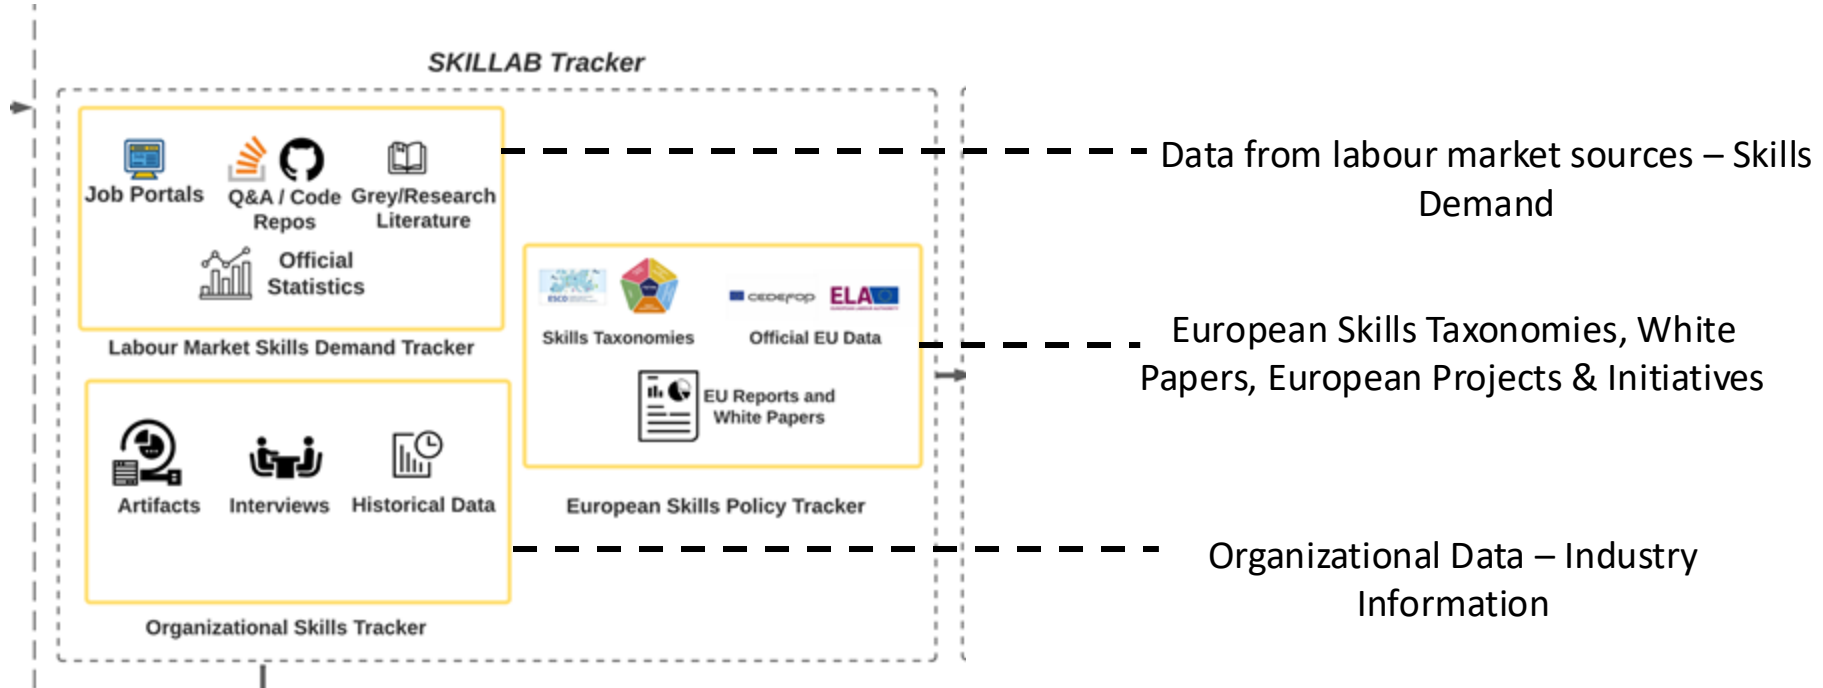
SKILLAB Tracker

Job Portals

Q&A / Code Repos

Grey/Research Literature

Official Statistics

Labour Market Skills Demand Tracker

Data from labour market sources – Skills Demand

ESCO

Skills Taxonomies

cedefop ELA

Official EU Data

EU Reports and White Papers

European Skills Policy Tracker

European Skills Taxonomies, White Papers, European Projects & Initiatives

Artifacts

Interviews

Historical Data

Organizational Skills Tracker

Organizational Data – Industry Information